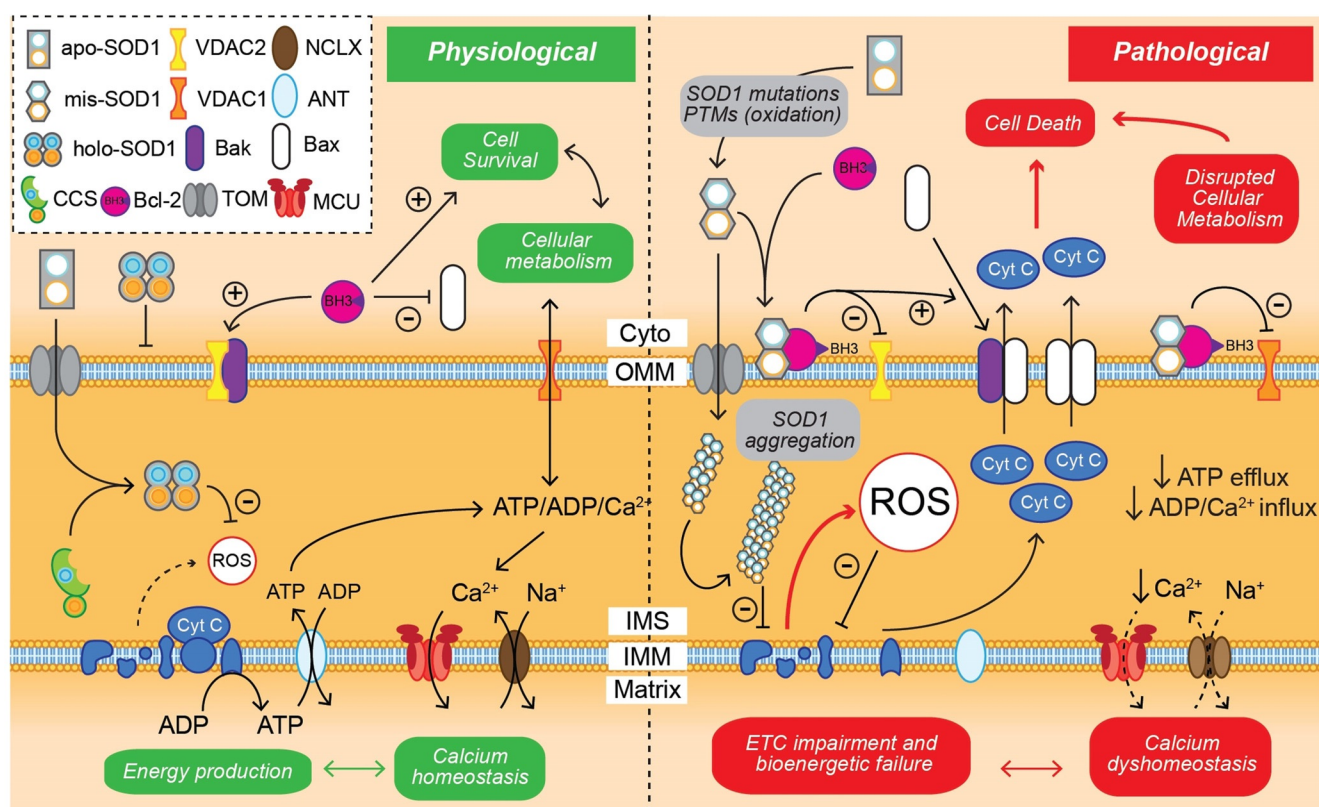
apo-SOD1
VDAC2
NCLX
mis-SOD1
VDAC1
ANT
holo-SOD1
Bak
Bax
CCS
BH3
Bcl-2
TOM
MCU

Physiological

Cell Survival

Cellular metabolism

+
+
BH3
−

Cyto
OMM

ATP/ADP/$Ca^{2+}$

−
ROS

Cyt C
ATP
ADP
$Ca^{2+}$
$Na^{+}$

IMS
IMM
Matrix

ADP
ATP

Energy production

Calcium homeostasis

Pathological

SOD1 mutations PTMs (oxidation)

Cell Death

BH3

Disrupted Cellular Metabolism

Cyt C
Cyt C

−
+
BH3
BH3
−

SOD1 aggregation

ROS

Cyt C
Cyt C
Cyt C

↓ ATP efflux
↓ ADP/$Ca^{2+}$ influx

−
−

↓ $Ca^{2+}$
$Na^{+}$

ETC impairment and bioenergetic failure

Calcium dyshomeostasis